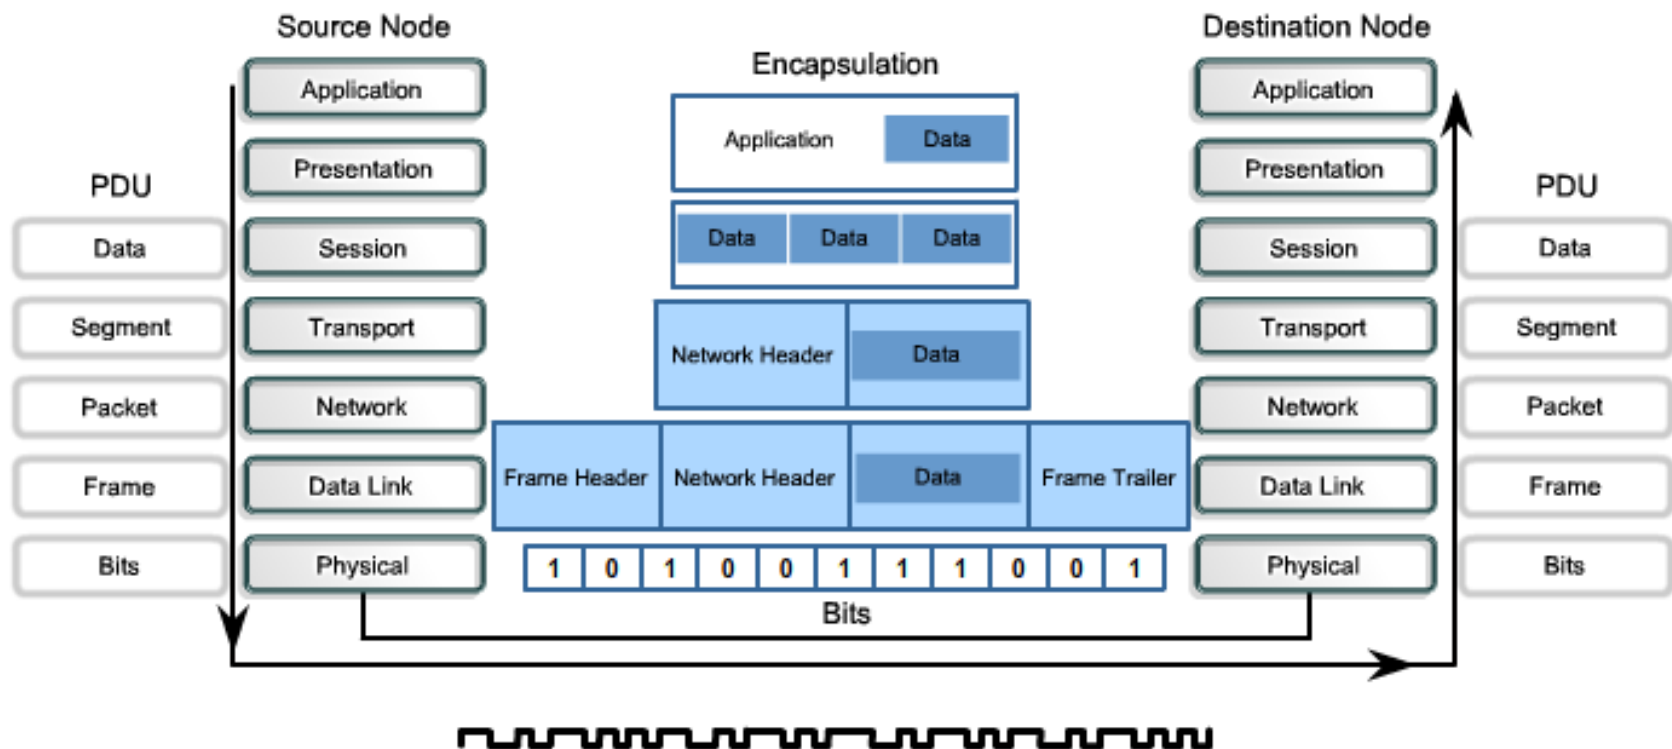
Source Node

Encapsulation

Destination Node

PDU

PDU

Application

Application

Data

Application

Presentation

Presentation

Data

Data

Data

Data

Session

Session

Data

Segment

Transport

Network Header

Data

Transport

Segment

Packet

Network

Network

Packet

Frame

Data Link

Frame Header

Network Header

Data

Frame Trailer

Data Link

Frame

Bits

Physical

| 1 | 0 | 1 | 0 | 0 | 1 | 1 | 1 | 0 | 0 | 1 |
|---|---|---|---|---|---|---|---|---|---|---|

Physical

Bits

Bits